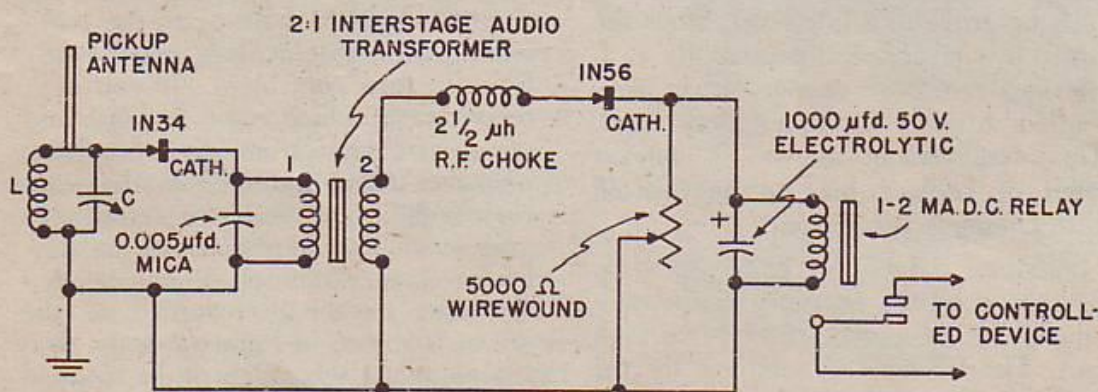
PICKUP ANTENNA

2:1 INTERSTAGE AUDIO TRANSFORMER

IN56

IN34

$2\frac{1}{2}$ µh R.F. CHOKE

CATH.

CATH.

1000 µfd. 50 V. ELECTROLYTIC

L

C

1

2

+

1-2 MA. D.C. RELAY

0.005 µfd. MICA

5000 Ω WIREWOUND

TO CONTROLLED DEVICE